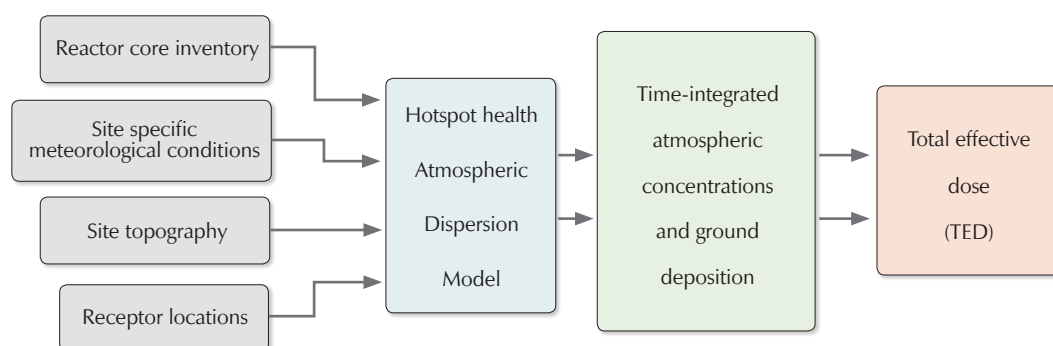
Reactor core inventory

Site specific meteorological conditions

Site topography

Receptor locations

Hotspot health Atmospheric Dispersion Model

Time-integrated atmospheric concentrations and ground deposition

Total effective dose (TED)